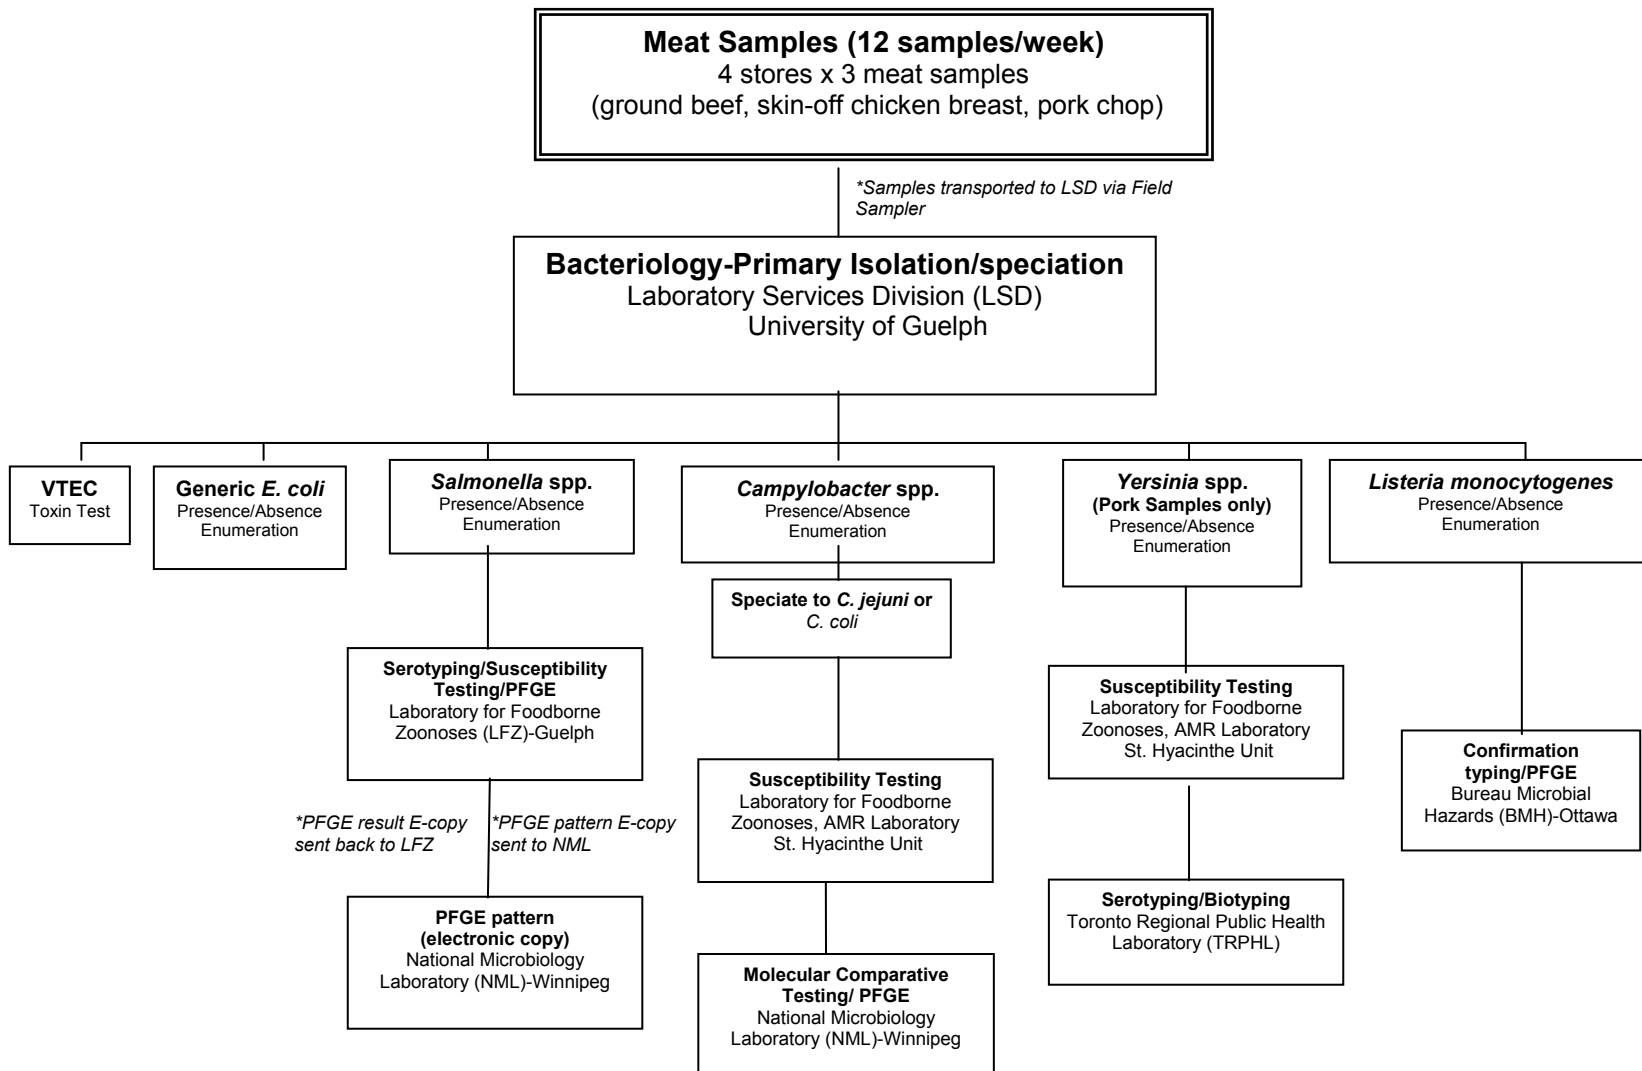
**Meat Samples (12 samples/week)**
4 stores x 3 meat samples
(ground beef, skin-off chicken breast, pork chop)

*Samples transported to LSD via Field Sampler

**Bacteriology-Primary Isolation/speciation**
Laboratory Services Division (LSD)
University of Guelph

**VTEC**
Toxin Test

**Generic *E. coli***
Presence/Absence
Enumeration

***Salmonella* spp.**
Presence/Absence
Enumeration

**Serotyping/Susceptibility Testing/PFGE**
Laboratory for Foodborne Zoonoses (LFZ)-Guelph

*PFGE result E-copy sent back to LFZ

*PFGE pattern E-copy sent to NML

**PFGE pattern (electronic copy)**
National Microbiology Laboratory (NML)-Winnipeg

***Campylobacter* spp.**
Presence/Absence
Enumeration

**Speciate to *C. jejuni* or** *C. coli*

**Susceptibility Testing**
Laboratory for Foodborne Zoonoses, AMR Laboratory
St. Hyacinthe Unit

**Molecular Comparative Testing/ PFGE**
National Microbiology Laboratory (NML)-Winnipeg

***Yersinia* spp.**
**(Pork Samples only)**
Presence/Absence
Enumeration

**Susceptibility Testing**
Laboratory for Foodborne Zoonoses, AMR Laboratory
St. Hyacinthe Unit

**Serotyping/Biotyping**
Toronto Regional Public Health Laboratory (TRPHL)

***Listeria monocytogenes***
Presence/Absence
Enumeration

**Confirmation typing/PFGE**
Bureau Microbial Hazards (BMH)-Ottawa